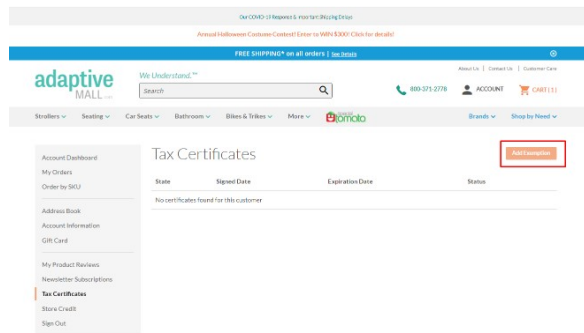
Our COVID-19 Response & Important Shipping Delays

Annual Halloween Costume Contest! Enter to WIN $300! Click for details!

FREE SHIPPING* on all orders | See Details

adaptive MALL.com

We Understand.™

Search

About Us | Contact Us | Customer Care

800-371-2778

ACCOUNT

CART(1)

Strollers ∨ Seating ∨ Car Seats ∨ Bathroom ∨ Bikes & Trikes ∨ More ∨ tomato

Brands ∨ Shop by Need ∨

Account Dashboard
My Orders
Order by SKU

Address Book
Account Information
Gift Card

My Product Reviews
Newsletter Subscriptions
Tax Certificates
Store Credit
Sign Out

Tax Certificates

Add Exemption

| State | Signed Date | Expiration Date | Status |
|---|---|---|---|
| No certificates found for this customer | | | |